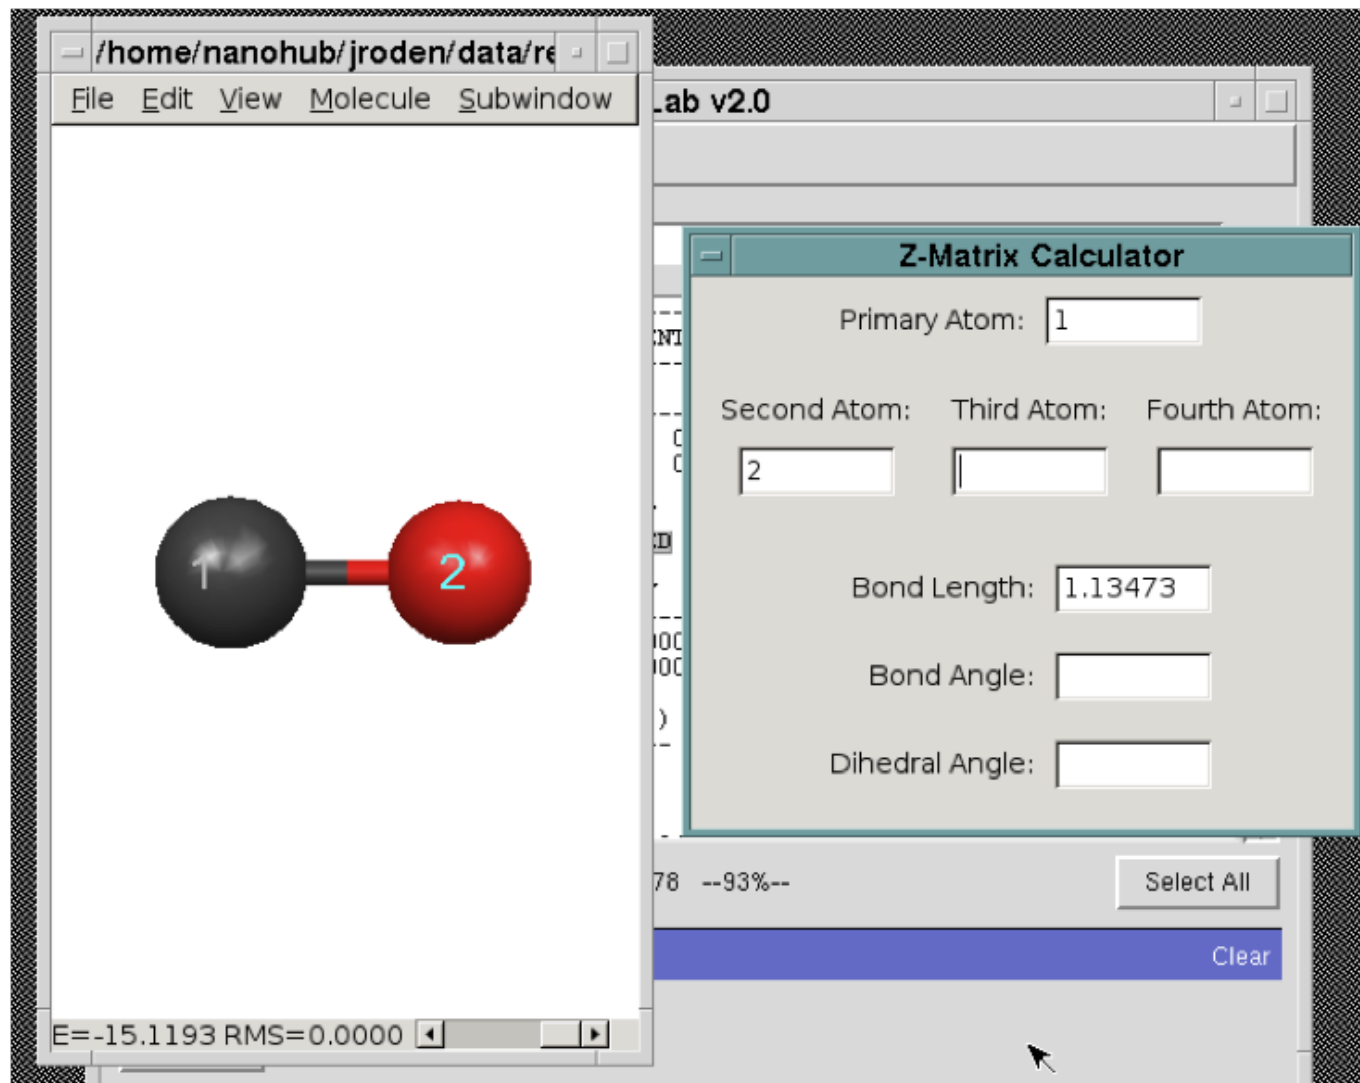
/home/nanohub/jroden/data/re

File Edit View Molecule Subwindow

1

2

E=-15.1193 RMS=0.0000

.ab v2.0

NI

D

00
00

)

78 --93%--

Select All

Clear

Z-Matrix Calculator

Primary Atom: 1

Second Atom: 2

Third Atom:

Fourth Atom:

Bond Length: 1.13473

Bond Angle:

Dihedral Angle: